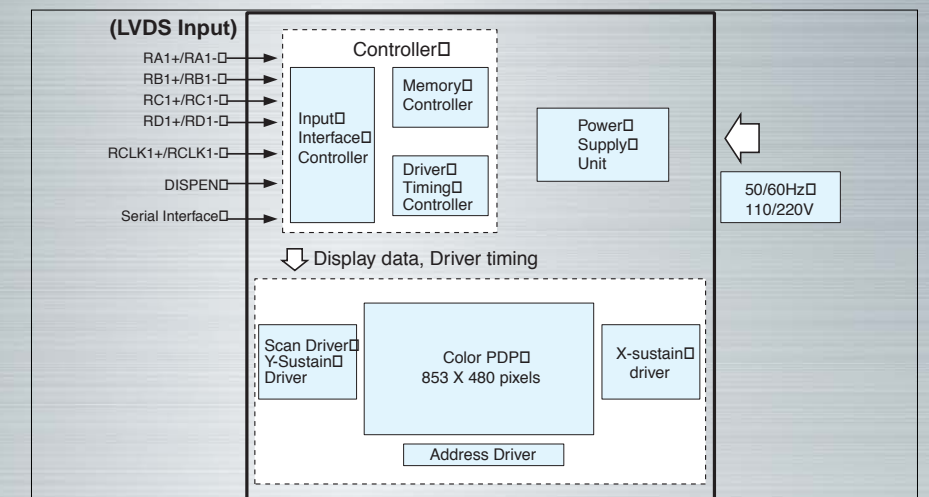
(LVDS Input)

RA1+/RA1-□
RB1+/RB1-□
RC1+/RC1-□
RD1+/RD1-□
RCLK1+/RCLK1-□
DISPEN□
Serial Interface□

Controller□

Input□ Interface□ Controller

Memory□ Controller

Driver□ Timing□ Controller

Power□ Supply□ Unit

50/60Hz□ 110/220V

Display data, Driver timing

Scan Driver□ Y-Sustain□ Driver

Color PDP□ 853 X 480 pixels

X-sustain□ driver

Address Driver